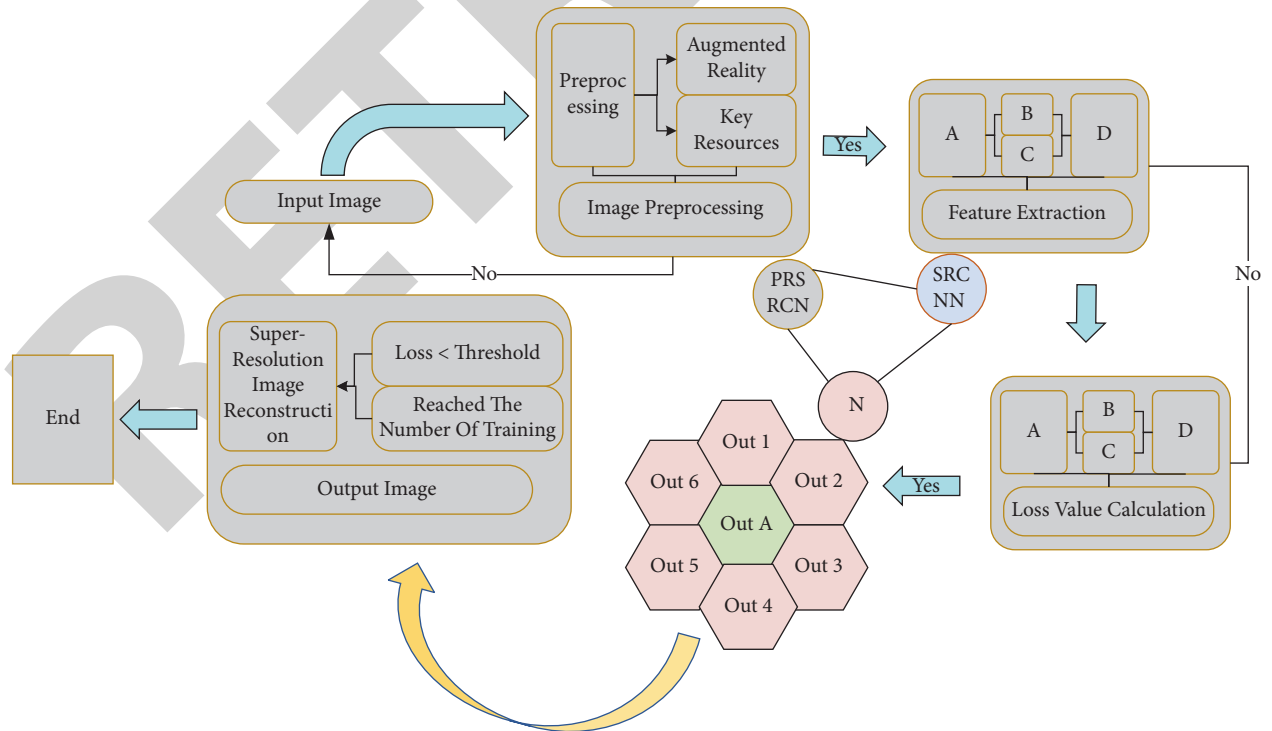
RETRACTED

Input Image

Preprocessing

Augmented Reality

Key Resources

Image Preprocessing

Yes

A

B

C

D

Feature Extraction

No

No

PRS RCN

SRC NN

N

A

B

C

D

Loss Value Calculation

Yes

Out 1

Out 2

Out 3

Out 4

Out 5

Out 6

Out A

Super-Resolution Image Reconstruction

Loss < Threshold

Reached The Number Of Training

Output Image

End